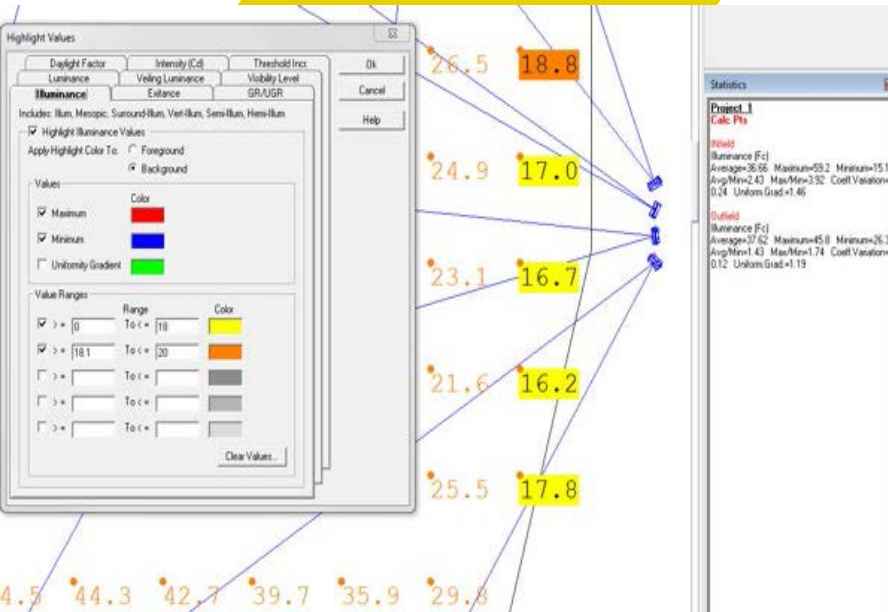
Highlight Values

Daylight Factor | Intensity (Cd) | Threshold Incr.
Luminance | Veiling Luminance | Visibility Level
Illuminance | Exitance | GR/UGR

Includes: Illum, Mesopic, Surround-Illum, Vert-Illum, Semi-Illum, Hemi-Illum

Highlight Illuminance Values

Apply Highlight Color To: Foreground
Background

Values
Color
Maximum
Minimum
Uniformity Gradient

Value Ranges
Range
Color
> = 0 To < = 18
> = 18.1 To < = 20
> = To < =
> = To < =
> = To < =

Clear Values...

Ok
Cancel
Help

26.5 18.8
24.9 17.0
23.1 16.7
21.6 16.2
25.5 17.8
4.5 44.3 42.7 39.7 35.9 29.8

Statistics

Project_1
Calc Pts

Infield
Illuminance (Fc)
Average=36.66 Maximum=59.2 Minimum=15.1
Avg/Min=2.43 Max/Min=3.92 Coeff Variation=
0.24 Uniform.Grad.=1.46

Outfield
Illuminance (Fc)
Average=37.62 Maximum=45.0 Minimum=26.3
Avg/Min=1.43 Max/Min=1.74 Coeff Variation=
0.12 Uniform.Grad.=1.19